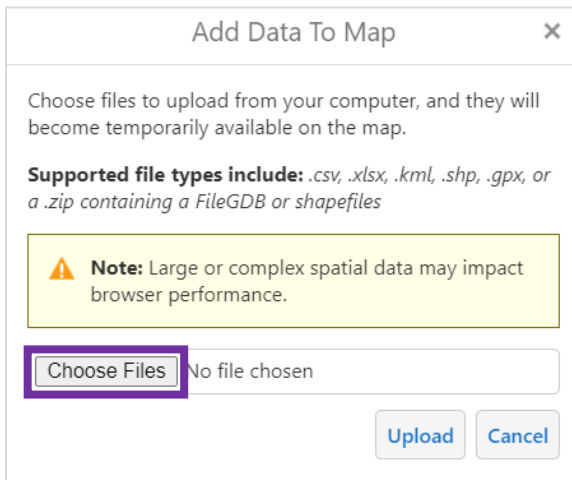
Add Data To Map ×

Choose files to upload from your computer, and they will become temporarily available on the map.

**Supported file types include:** *.csv, .xlsx, .kml, .shp, .gpx, or a .zip containing a FileGDB or shapefiles*

**Note:** Large or complex spatial data may impact browser performance.

Choose Files No file chosen

Upload Cancel